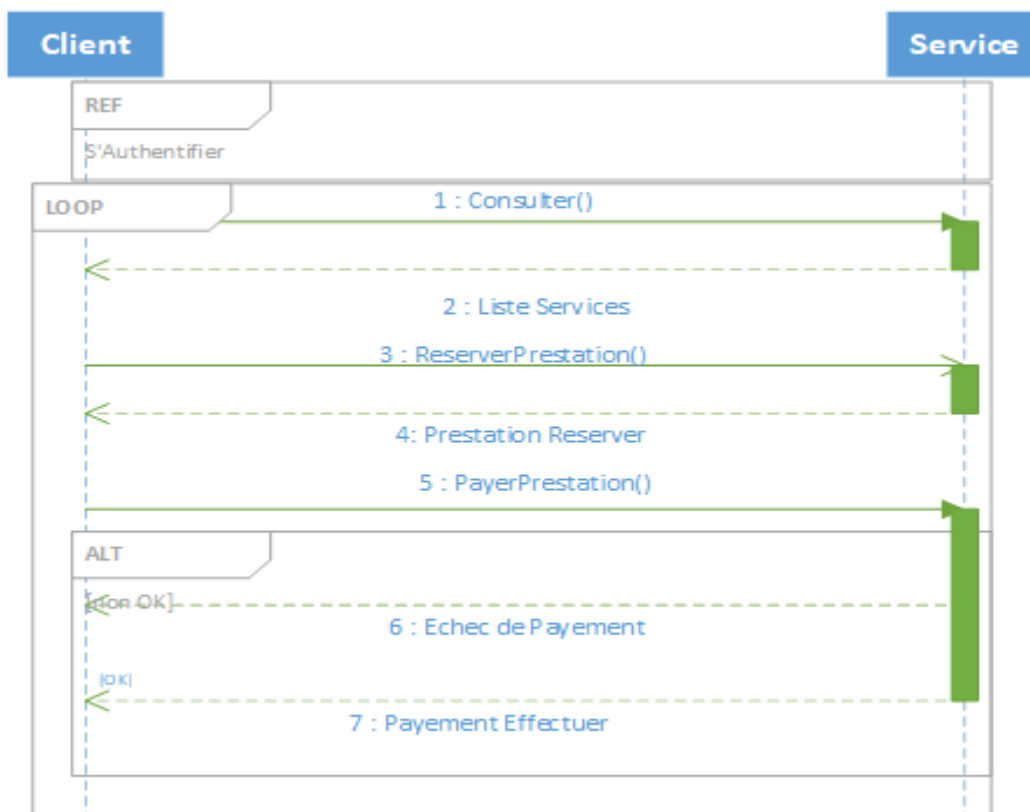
Client

Service

REF

S'Authentifier

LOOP

1 : Consulter()

2 : Liste Services

3 : ReserverPrestation()

4: Prestation Reserver

5 : PayerPrestation()

ALT

[non OK]

6 : Echec de Payement

[OK]

7 : Payement Effectuer